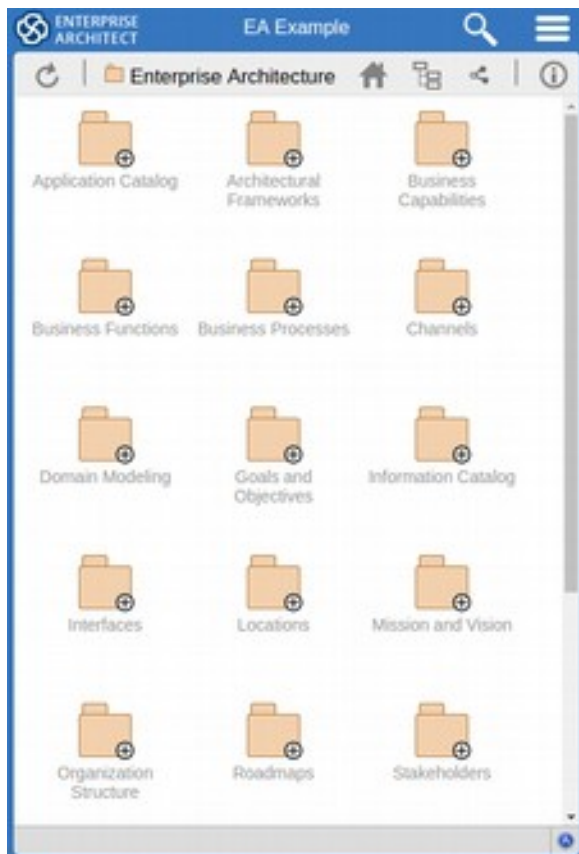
ENTERPRISE ARCHITECT

EA Example

Enterprise Architecture

Application Catalog

Architectural Frameworks

Business Capabilities

Business Functions

Business Processes

Channels

Domain Modeling

Goals and Objectives

Information Catalog

Interfaces

Locations

Mission and Vision

Organization Structure

Roadmaps

Stakeholders